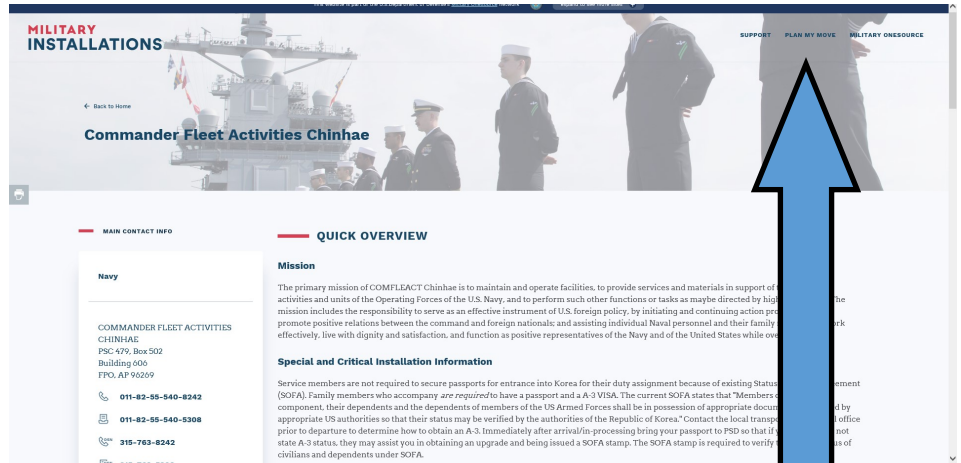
MILITARY INSTALLATIONS

SUPPORT PLAN MY MOVE MILITARY ONESOURCE

← Back to Home

Commander Fleet Activities Chinhae

MAIN CONTACT INFO

Navy

COMMANDER FLEET ACTIVITIES CHINHAE
PSC 479, Box 502
Building 606
FPO, AP 96269

011-82-55-540-8242

011-82-55-540-5308

315-763-8242

QUICK OVERVIEW

Mission

The primary mission of COMFLEACT Chinhae is to maintain and operate facilities, to provide services and materials in support of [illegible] activities and units of the Operating Forces of the U.S. Navy, and to perform such other functions or tasks as maybe directed by high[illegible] The mission includes the responsibility to serve as an effective instrument of U.S. foreign policy, by initiating and continuing action pro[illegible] promote positive relations between the command and foreign nationals; and assisting individual Naval personnel and their family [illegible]ork effectively, live with dignity and satisfaction, and function as positive representatives of the Navy and of the United States while ove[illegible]

Special and Critical Installation Information

Service members are not required to secure passports for entrance into Korea for their duty assignment because of existing Status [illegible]eement (SOFA). Family members who accompany are required to have a passport and a A-3 VISA. The current SOFA states that "Members o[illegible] component, their dependents and the dependents of members of the US Armed Forces shall be in possession of appropriate docum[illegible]d by appropriate US authorities so that their status may be verified by the authorities of the Republic of Korea." Contact the local transp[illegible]l office prior to departure to determine how to obtain an A-3. Immediately after arrival/in-processing bring your passport to PSD so that if y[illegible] not state A-3 status, they may assist you in obtaining an upgrade and being issued a SOFA stamp. The SOFA stamp is required to verify t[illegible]s of civilians and dependents under SOFA.